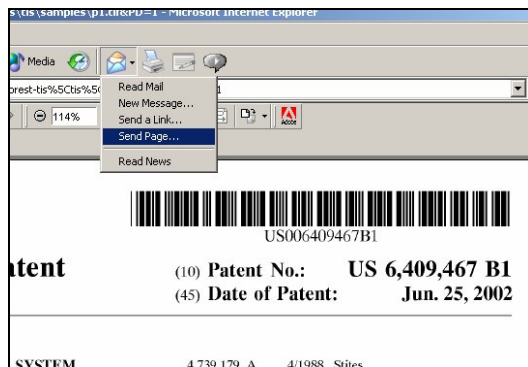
s\tis\samples\p1.tif&PD=1 - Microsoft Internet Explorer

Media

orest-tis%5Ctis%5C

1

114%

Read Mail
New Message...
Send a Link...
Send Page...
Read News

US006409467B1

tent

(10) Patent No.: US 6,409,467 B1
(45) Date of Patent: Jun. 25, 2002

SYSTEM

4,739,179 A 4/1988 Stites